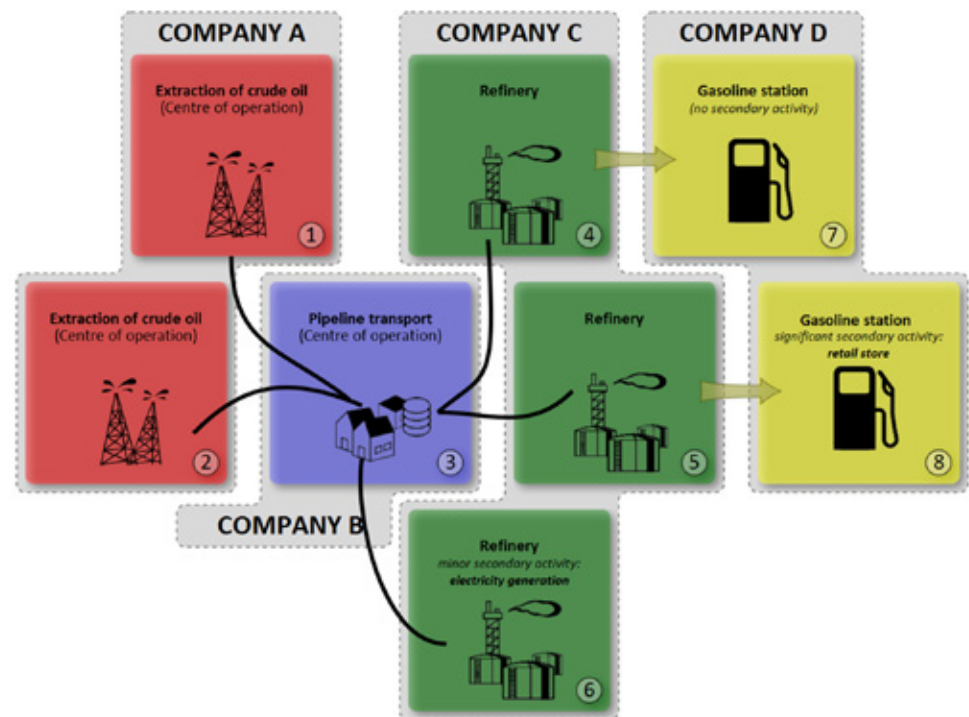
COMPANY A

Extraction of crude oil
(Centre of operation)

1

COMPANY C

Refinery

4

COMPANY D

Gasoline station
*(no secondary activity)*

7

Extraction of crude oil
(Centre of operation)

2

Pipeline transport
(Centre of operation)

3

Refinery

5

Gasoline station
*significant secondary activity:*
***retail store***

8

COMPANY B

Refinery
*minor secondary activity:*
***electricity generation***

6